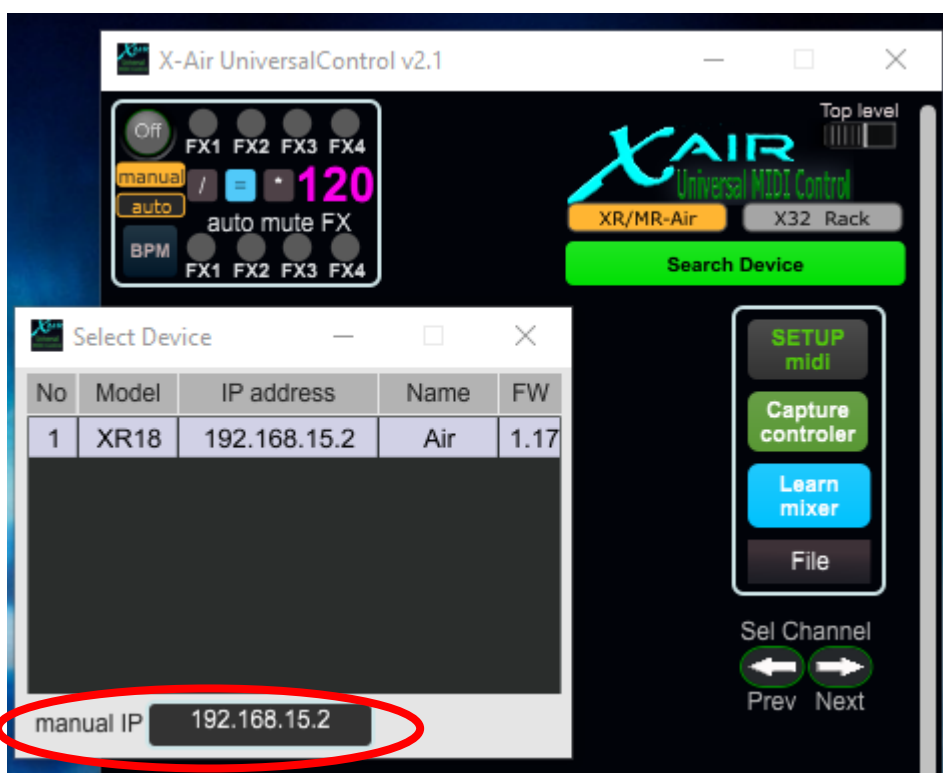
X-Air UniversalControl v2.1

Off
FX1 FX2 FX3 FX4
manual
auto
/ = * 120
auto mute FX
BPM
FX1 FX2 FX3 FX4

Top level

XAIR
Universal MIDI Control
XR/MR-Air
X32 Rack
Search Device

Select Device

| No | Model | IP address | Name | FW |
|---|---|---|---|---|
| 1 | XR18 | 192.168.15.2 | Air | 1.17 |

manual IP 192.168.15.2

SETUP midi
Capture controler
Learn mixer
File

Sel Channel
Prev Next